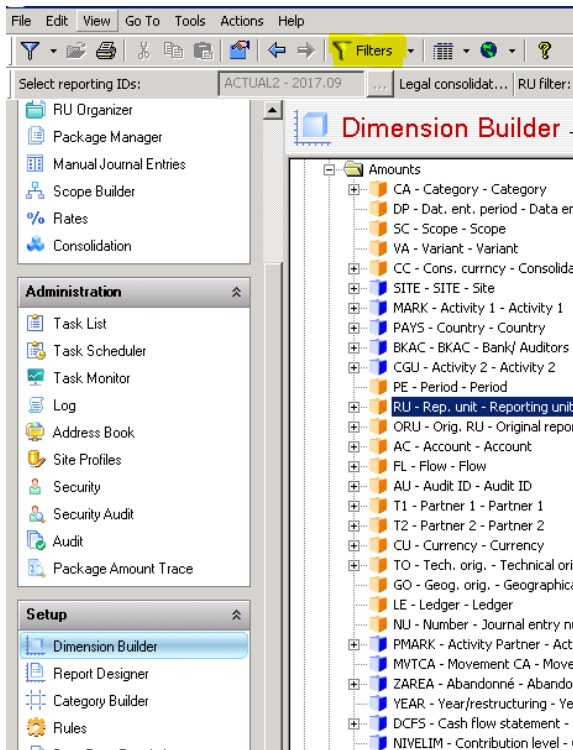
File Edit View Go To Tools Actions Help

Filters

Select reporting IDs: ACTUAL2 - 2017.09 ... Legal consolidat... RU filter:

RU Organizer
Package Manager
Manual Journal Entries
Scope Builder
Rates
Consolidation

Administration
Task List
Task Scheduler
Task Monitor
Log
Address Book
Site Profiles
Security
Security Audit
Audit
Package Amount Trace

Setup
Dimension Builder
Report Designer
Category Builder
Rules

Dimension Builder

Amounts
CA - Category - Category
DP - Dat. ent. period - Data er
SC - Scope - Scope
VA - Variant - Variant
CC - Cons. currncy - Consolida
SITE - SITE - Site
MARK - Activity 1 - Activity 1
PAYS - Country - Country
BKAC - BKAC - Bank/ Auditors
CGU - Activity 2 - Activity 2
PE - Period - Period
RU - Rep. unit - Reporting unit
ORU - Orig. RU - Original repor
AC - Account - Account
FL - Flow - Flow
AU - Audit ID - Audit ID
T1 - Partner 1 - Partner 1
T2 - Partner 2 - Partner 2
CU - Currency - Currency
TO - Tech. orig. - Technical ori
GO - Geog. orig. - Geographica
LE - Ledger - Ledger
NU - Number - Journal entry nu
PMARK - Activity Partner - Act
MVTCA - Movement CA - Move
ZAREA - Abandonné - Abando
YEAR - Year/restructuring - Ye
DCFS - Cash flow statement -
NIVELIM - Contribution level -